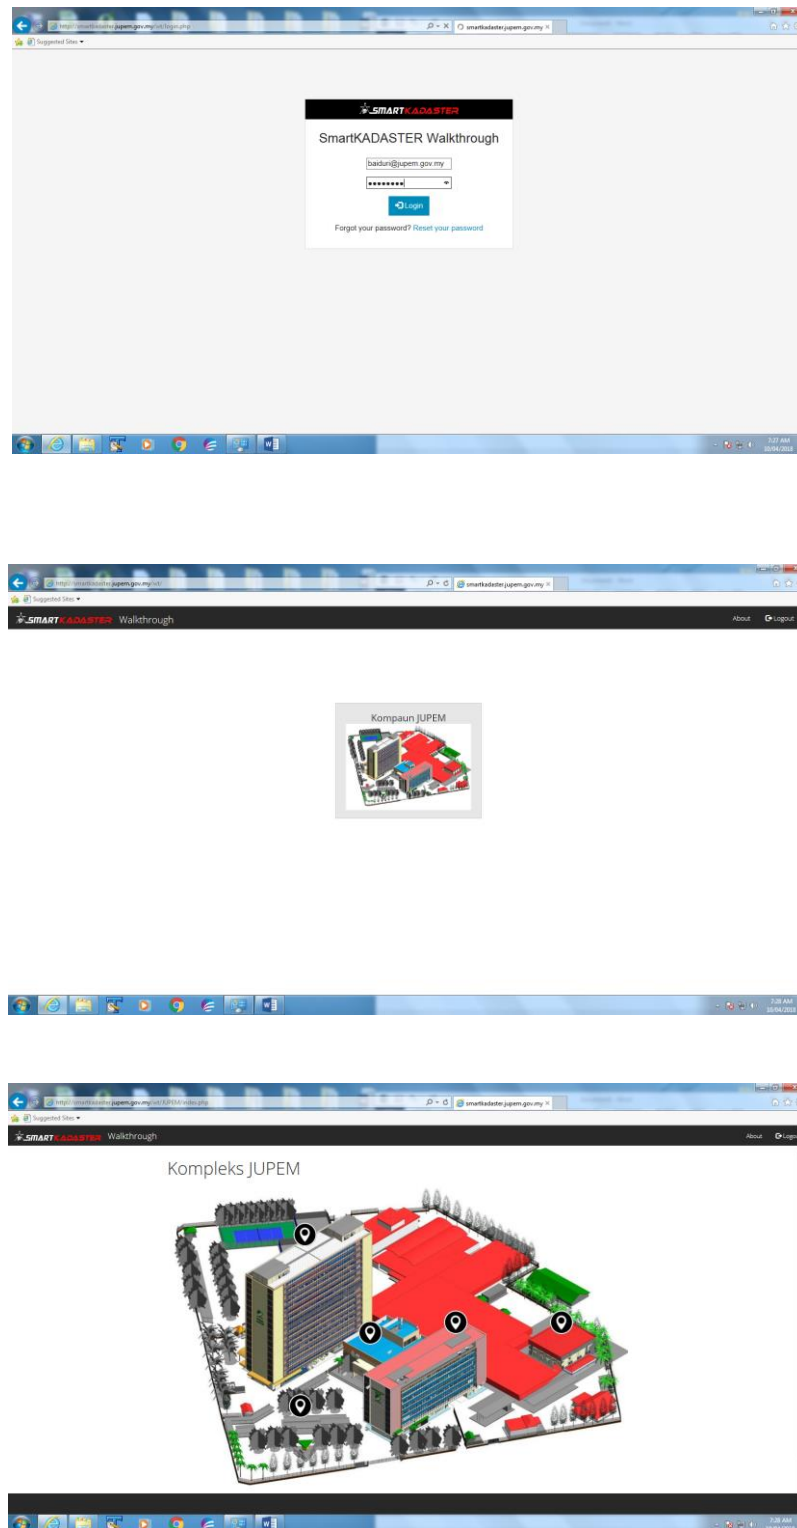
http://smartkadaster.jupem.gov.my/sd/login.php
smartkadaster.jupem.gov.my
Suggested Sites

SMARTKADASTER

SmartKADASTER Walkthrough

baiduri@jupem.gov.my

••••••••

Login

Forgot your password? Reset your password

7:27 AM
10/04/2018

http://smartkadaster.jupem.gov.my/sd/
smartkadaster.jupem.gov.my
Suggested Sites

SMARTKADASTER Walkthrough

About
Logout

Kompaun JUPEM

7:28 AM
10/04/2018

http://smartkadaster.jupem.gov.my/sd/KJPEM/index.php
smartkadaster.jupem.gov.my
Suggested Sites

SMARTKADASTER Walkthrough

About
Logo

Kompleks JUPEM

7:28 AM